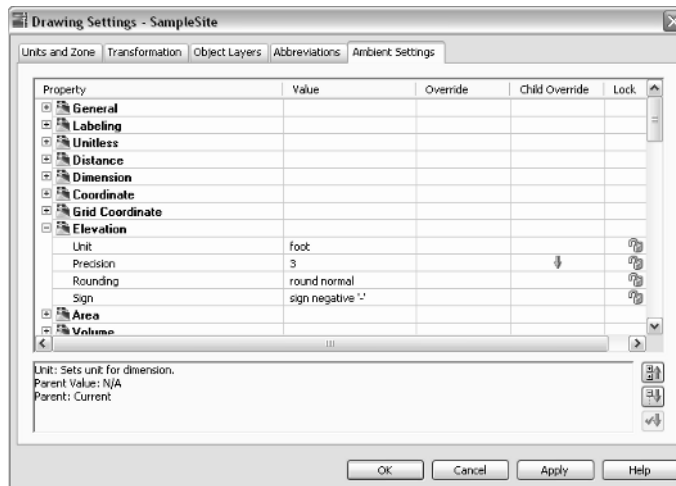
Drawing Settings - SampleSite

Units and Zone | Transformation | Object Layers | Abbreviations | Ambient Settings

| Property | Value | Override | Child Override | Lock |
|---|---|---|---|---|
| General | | | | |
| Labeling | | | | |
| Unitless | | | | |
| Distance | | | | |
| Dimension | | | | |
| Coordinate | | | | |
| Grid Coordinate | | | | |
| Elevation | | | | |
| Unit | foot | | | |
| Precision | 3 | | | |
| Rounding | round normal | | | |
| Sign | sign negative '-' | | | |
| Area | | | | |
| Volume | | | | |

Unit: Sets unit for dimension.
Parent Value: N/A
Parent: Current

OK | Cancel | Apply | Help